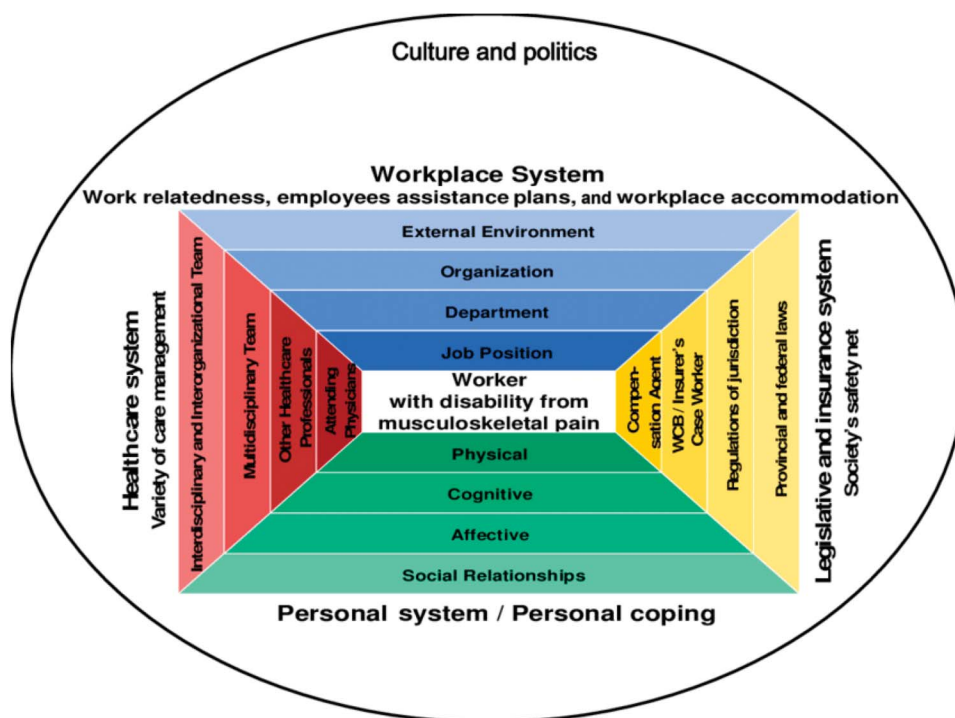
Culture and politics

Workplace System
Work relatedness, employees assistance plans, and workplace accommodation

External Environment

Organization

Department

Job Position

Worker with disability from musculoskeletal pain

Physical

Cognitive

Affective

Social Relationships

Personal system / Personal coping

Health care system
Variety of care management

Interdisciplinary and Interorganizational Team

Multidisciplinary Team

Other Healthcare Professionals

Attending Physicians

Compensation Agent

WCB / Insurer's Case Worker

Regulations of jurisdiction

Provincial and federal laws

Legislative and insurance system
Society's safety net